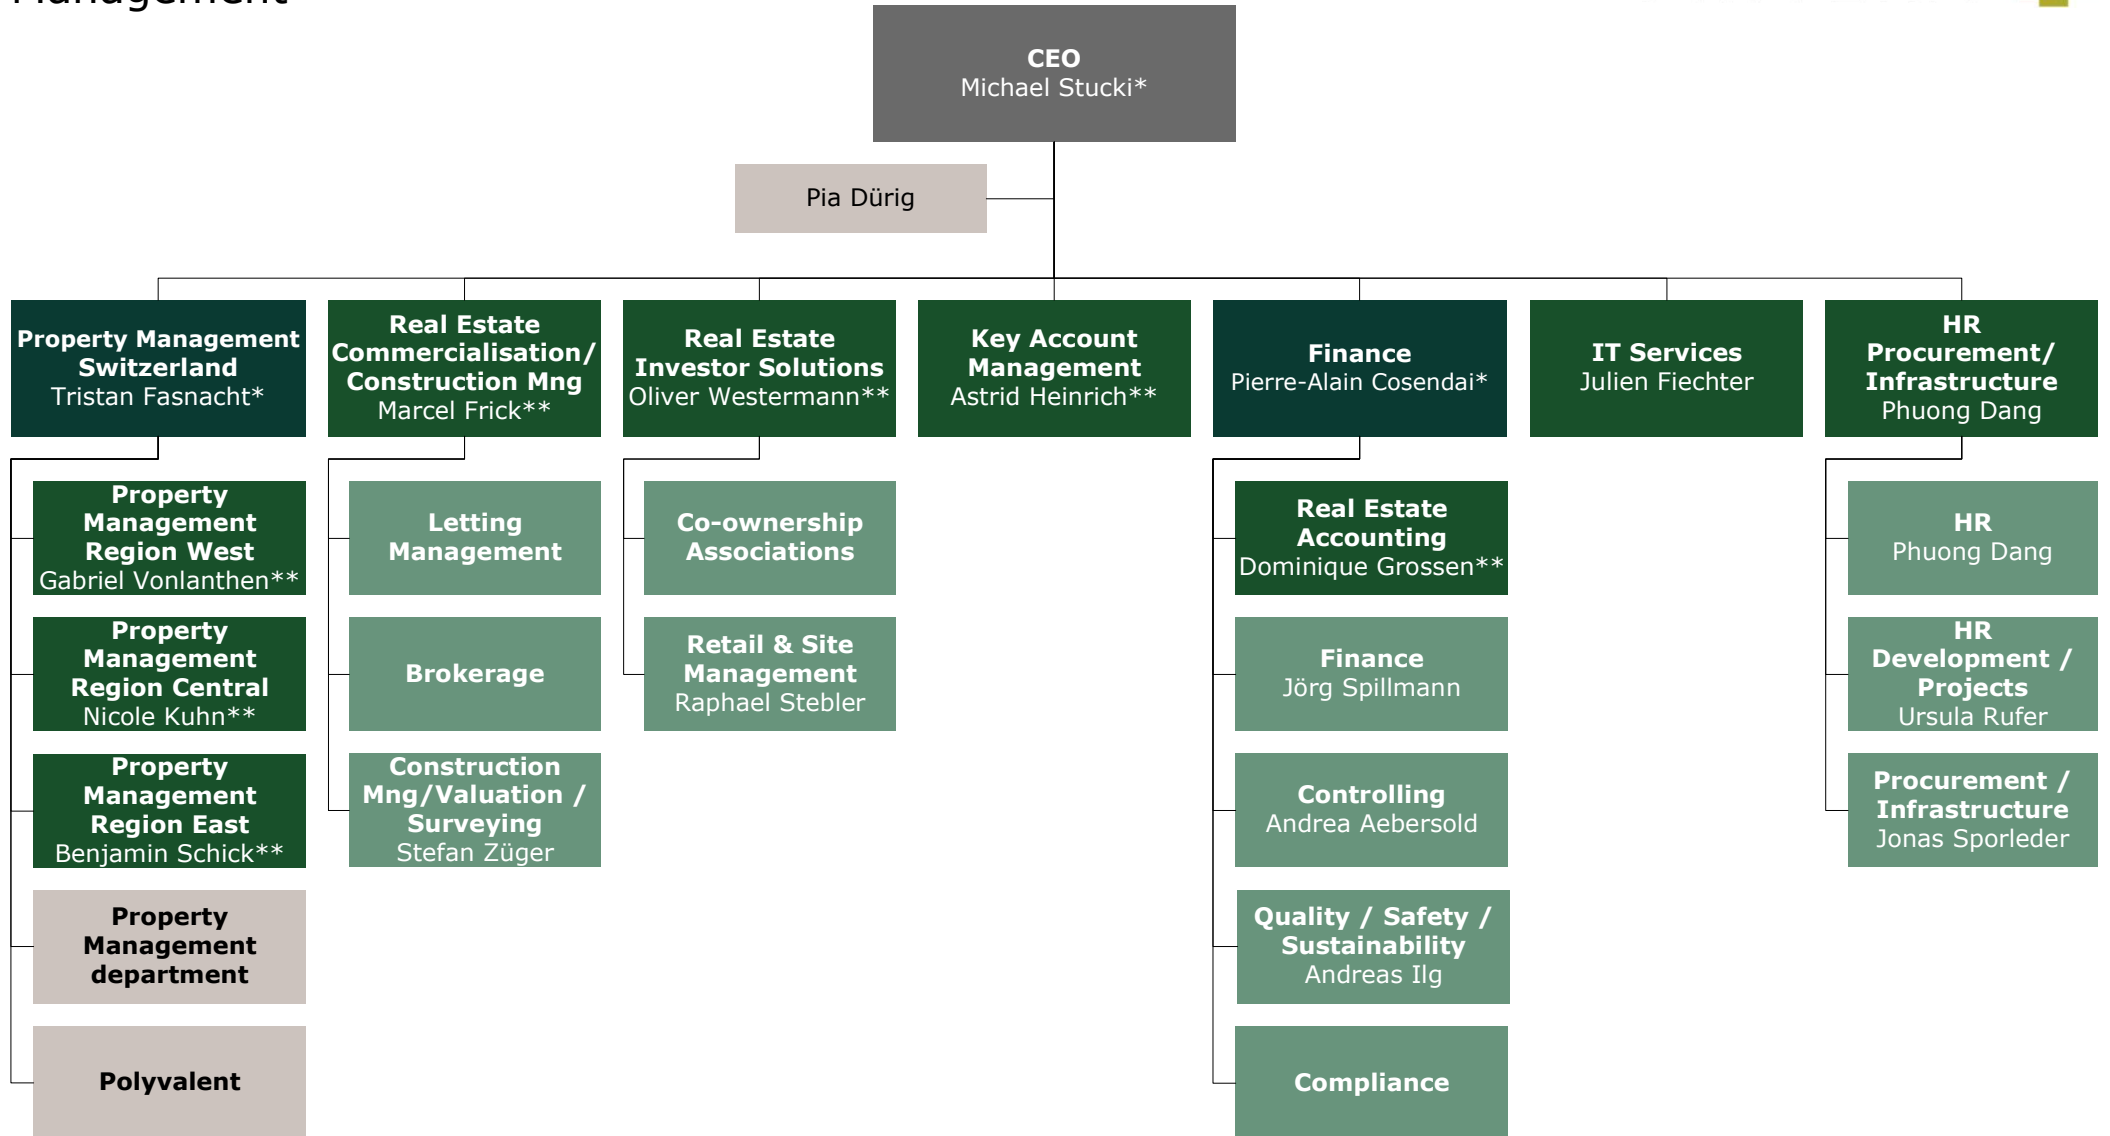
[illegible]

CEO
Michael Stucki*

Pia Dürig

Property Management Switzerland
Tristan Fasnacht*

Real Estate Commercialisation/ Construction Mng
Marcel Frick**

Real Estate Investor Solutions
Oliver Westermann**

Key Account Management
Astrid Heinrich**

Finance
Pierre-Alain Cosendai*

IT Services
Julien Fiechter

HR Procurement/ Infrastructure
Phuong Dang

Property Management Region West
Gabriel Vonlanthen**

Property Management Region Central
Nicole Kuhn**

Property Management Region East
Benjamin Schick**

Property Management department

Polyvalent

Letting Management

Brokerage

Construction Mng/Valuation / Surveying
Stefan Züger

Co-ownership Associations

Retail & Site Management
Raphael Stebler

Real Estate Accounting
Dominique Grossen**

Finance
Jörg Spillmann

Controlling
Andrea Aebersold

Quality / Safety / Sustainability
Andreas Ilg

Compliance

HR
Phuong Dang

HR Development / Projects
Ursula Rufer

Procurement / Infrastructure
Jonas Sporleder